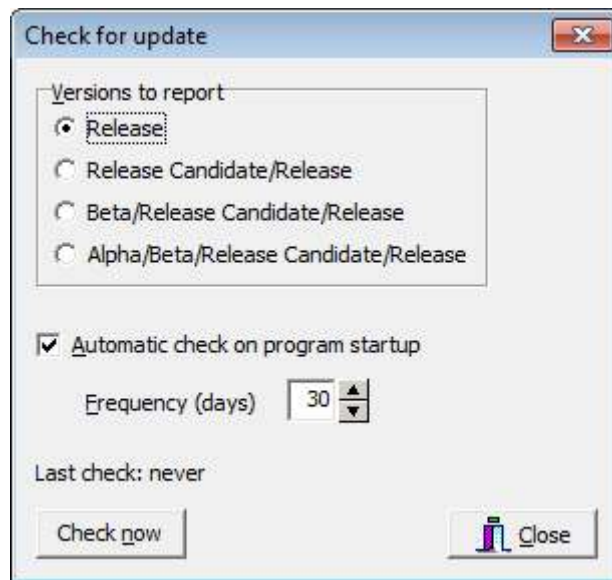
Check for update

Versions to report

Release

Release Candidate/Release

Beta/Release Candidate/Release

Alpha/Beta/Release Candidate/Release

Automatic check on program startup

Frequency (days) 30

Last check: never

Check now

Close